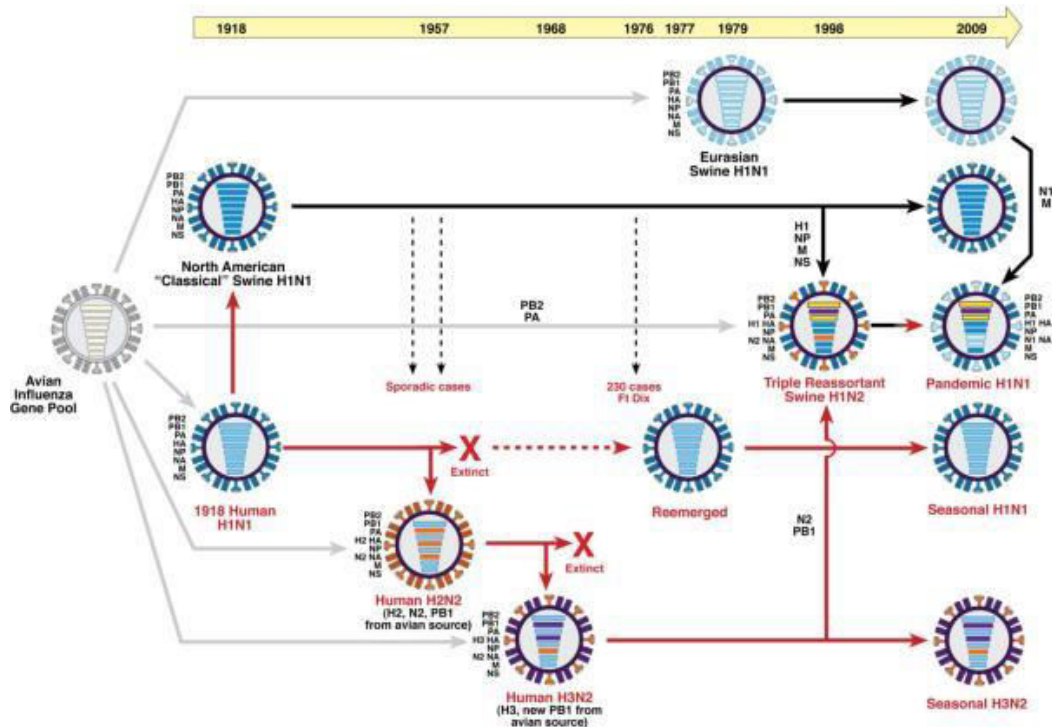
1918 1957 1968 1976 1977 1979 1998 2009

PB2 PB1 PA HA NP NA M NS

Eurasian Swine H1N1

PB2 PB1 PA HA NP NA M NS

North American "Classical" Swine H1N1

N1 M

H1 NP M NS

Avian Influenza Gene Pool

PB2 PA

PB2 PB1 PA H1 HA NP N2 NA M NS

Triple Reassortant Swine H1N2

PB2 PB1 PA H1 HA NP N1 NA M NS

Pandemic H1N1

Sporadic cases

230 cases Ft Dix

PB2 PB1 PA HA NP NA M NS

1918 Human H1N1

Extinct

Reemerged

Seasonal H1N1

N2 PB1

PB2 PB1 PA H2 HA NP N2 NA M NS

Human H2N2 (H2, N2, PB1 from avian source)

Extinct

PB2 PB1 PA H3 HA NP N2 NA M NS

Human H3N2 (H3, new PB1 from avian source)

Seasonal H3N2